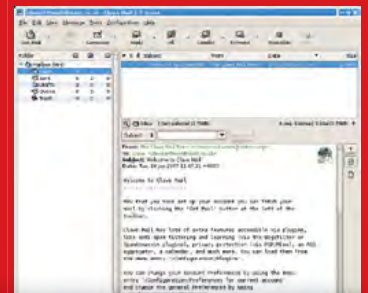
File Edit View Message Tools Configuration Help

Get Mail Compose Reply All Forward Delete

Subject From Date

Welcome to Claws Mail

Now that you have set up your account you can fetch your mail by clicking the 'Get Mail' button at the left of the toolbar.

Claws Mail has lots of extra features accessible via plugins, like anti-spam filtering and learning (via the Bogofilter or SpamAssassin plugins), privacy protection (via PGP/Mime), an RSS aggregator, a calendar, and much more. You can load them from the menu entry '/Configuration/Plugins'.

You can change your Account Preferences by using the menu entry '/Configuration/Preferences for current account' and change the general Preferences by using